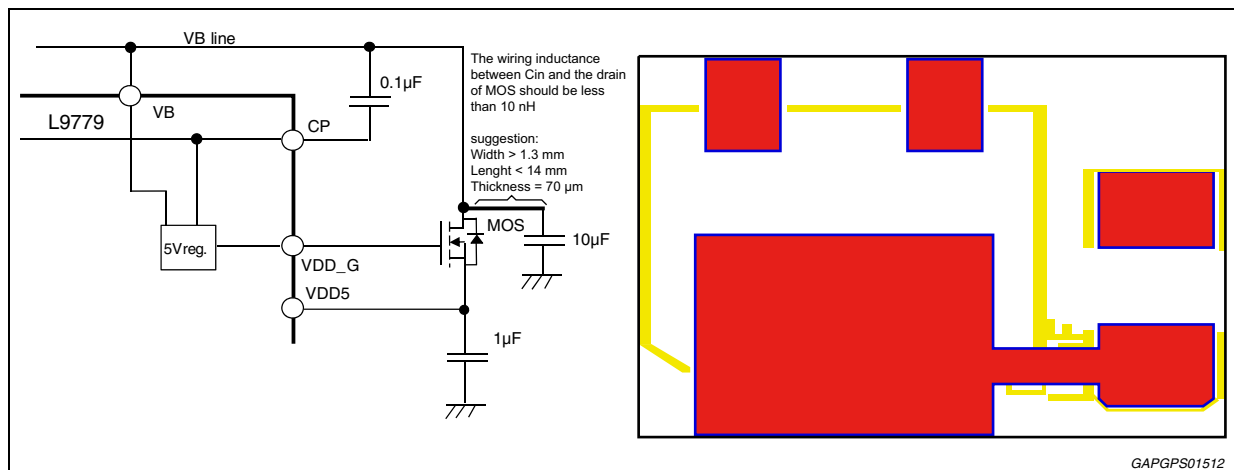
VB line

0.1µF

L9779

VB

CP

5Vreg.

VDD_G

VDD5

The wiring inductance between Cin and the drain of MOS should be less than 10 nH

suggestion:
Width > 1.3 mm
Lenght < 14 mm
Thickness = 70 µm

MOS

10µF

1µF

GAPGPS01512